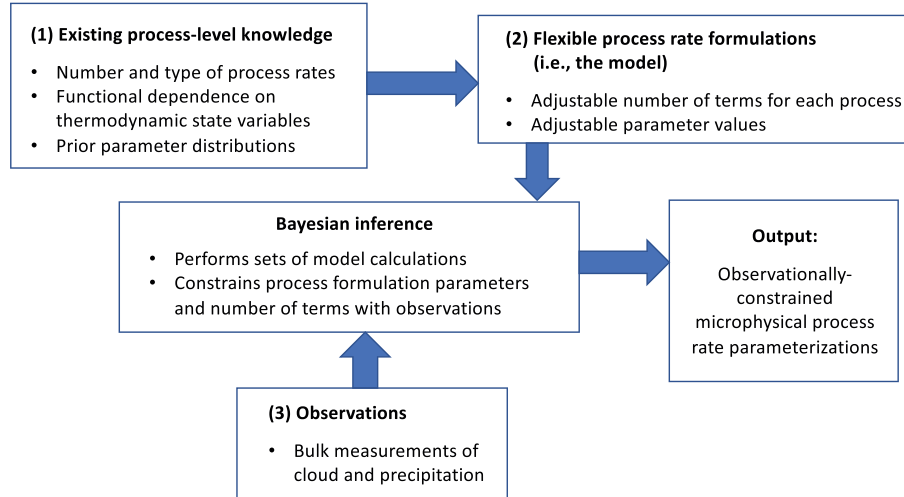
(1) Existing process-level knowledge

• Number and type of process rates
• Functional dependence on thermodynamic state variables
• Prior parameter distributions

(2) Flexible process rate formulations (i.e., the model)

• Adjustable number of terms for each process
• Adjustable parameter values

Bayesian inference

• Performs sets of model calculations
• Constrains process formulation parameters and number of terms with observations

Output:

Observationally-constrained microphysical process rate parameterizations

(3) Observations

• Bulk measurements of cloud and precipitation